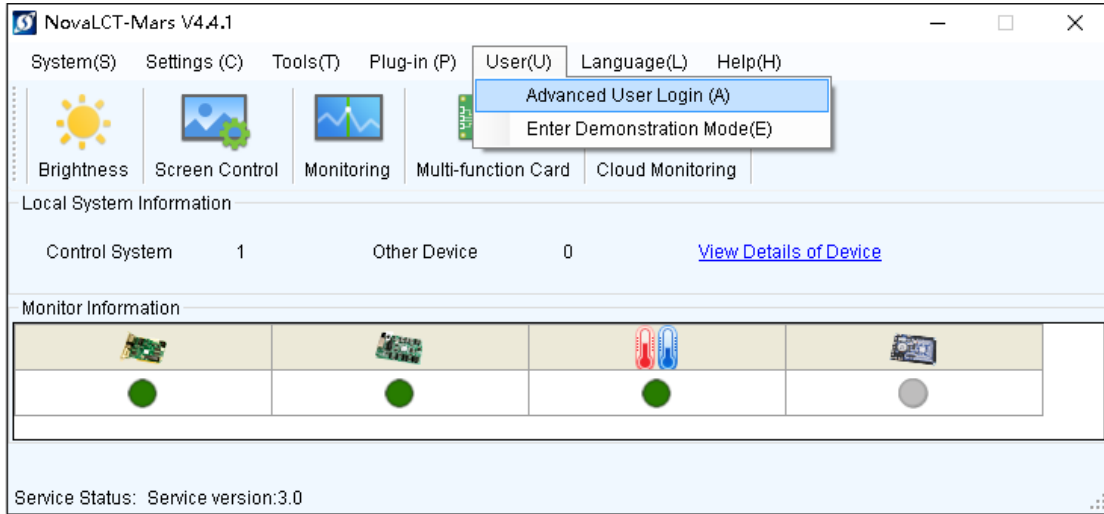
NovaLCT-Mars V4.4.1

System(S) Settings (C) Tools(T) Plug-in (P) User(U) Language(L) Help(H)

Advanced User Login (A)
Enter Demonstration Mode(E)

Brightness Screen Control Monitoring Multi-function Card Cloud Monitoring

Local System Information

Control System 1 Other Device 0 View Details of Device

Monitor Information

Service Status: Service version:3.0